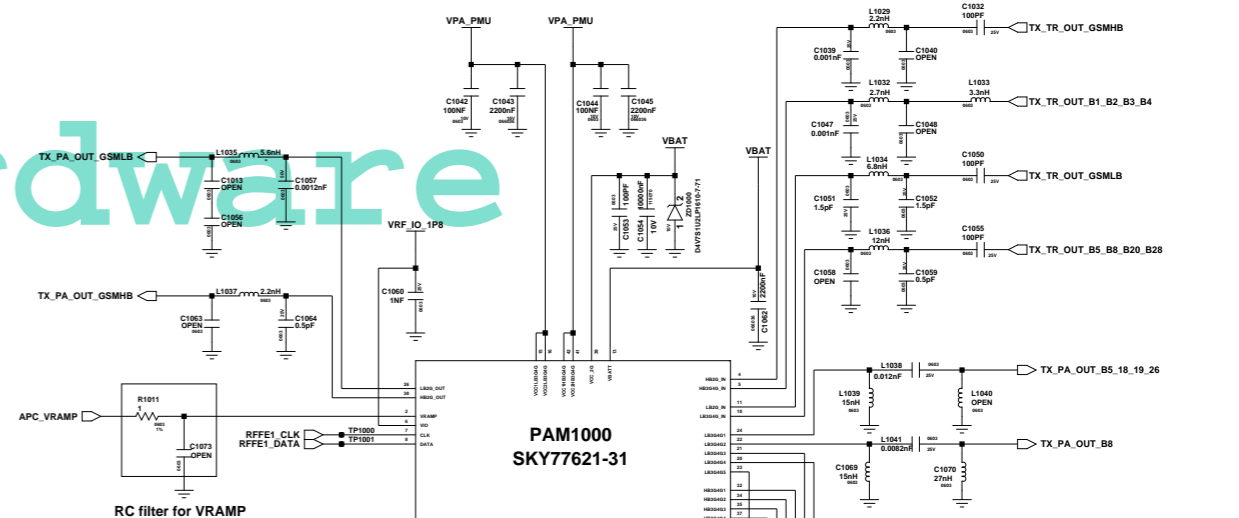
rdware

VPA_PMU
VPA_PMU
C1042 100NF
C1043 2200nF
C1044 100NF
C1045 2200nF
VBAT
VBAT
C1053 100PF
C1054 10000nF 10V
ZD1000 DAV75I12LP1610-7-71
C1062 2200nF

TX_PA_OUT_GSMLB
L1035 5.6nH
C1013 OPEN
C1057 0.0012nF
C1056 OPEN
VRF_IO_1P8
C1060 1NF
TX_PA_OUT_GSMHB
L1037 2.2nH
C1063 OPEN
C1064 0.5pF

APC_VRAMP
R1011
C1073 OPEN
RC filter for VRAMP

RFFE1_CLK
RFFE1_DATA
TP1000
TP1001

LB2G_OUT
HB2G_OUT
VRAMP
VIO
CLK
DATA
VCC1_B1
VCC1_B2
VCC2_B1
VCC2_B2
VCC_2G
VBATT

PAM1000
SKY77621-31

HB2G_IN
HB3G4G_IN
LB2G_IN
LB3G4G_IN
LB3G4G01
LB3G4G02
LB3G4G03
LB3G4G04
LB3G4G05
HB3G4G01
HB3G4G02
HB3G4G03

L1029 2.2nH
C1032 100PF
TX_TR_OUT_GSMHB
C1039 0.001nF
C1040 OPEN
L1032 2.7nH
L1033 3.3nH
TX_TR_OUT_B1_B2_B3_B4
C1047 0.001nF
C1048 OPEN
L1034 6.8nH
C1050 100PF
TX_TR_OUT_GSMLB
C1051 1.5pF
C1052 1.5pF
L1036 12nH
C1055 100PF
TX_TR_OUT_B5_B8_B20_B28
C1058 OPEN
C1059 0.5pF

L1038 0.012nF
TX_PA_OUT_B5_18_19_26
L1039 15nH
C1040 OPEN
L1041 0.0082nF
TX_PA_OUT_B8
C1069 15nH
C1070 27nH